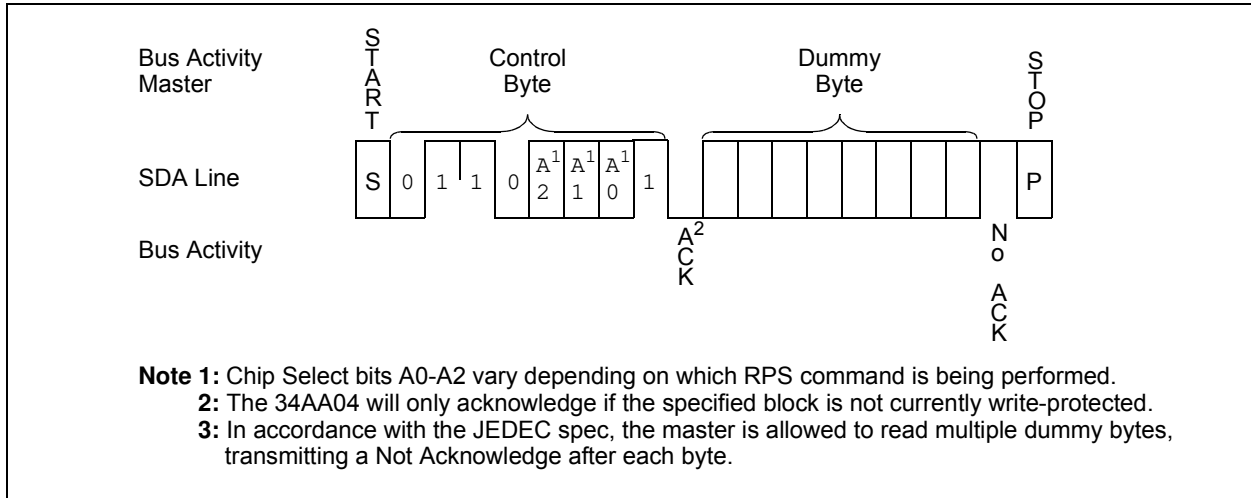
Bus Activity Master

START

Control Byte

Dummy Byte

STOP

SDA Line

S 0 1 1 0 $A_2^1$ $A_1^1$ $A_0^1$ 1

P

Bus Activity

$ACK^2$

No ACK

**Note 1:** Chip Select bits A0-A2 vary depending on which RPS command is being performed.
**2:** The 34AA04 will only acknowledge if the specified block is not currently write-protected.
**3:** In accordance with the JEDEC spec, the master is allowed to read multiple dummy bytes, transmitting a Not Acknowledge after each byte.